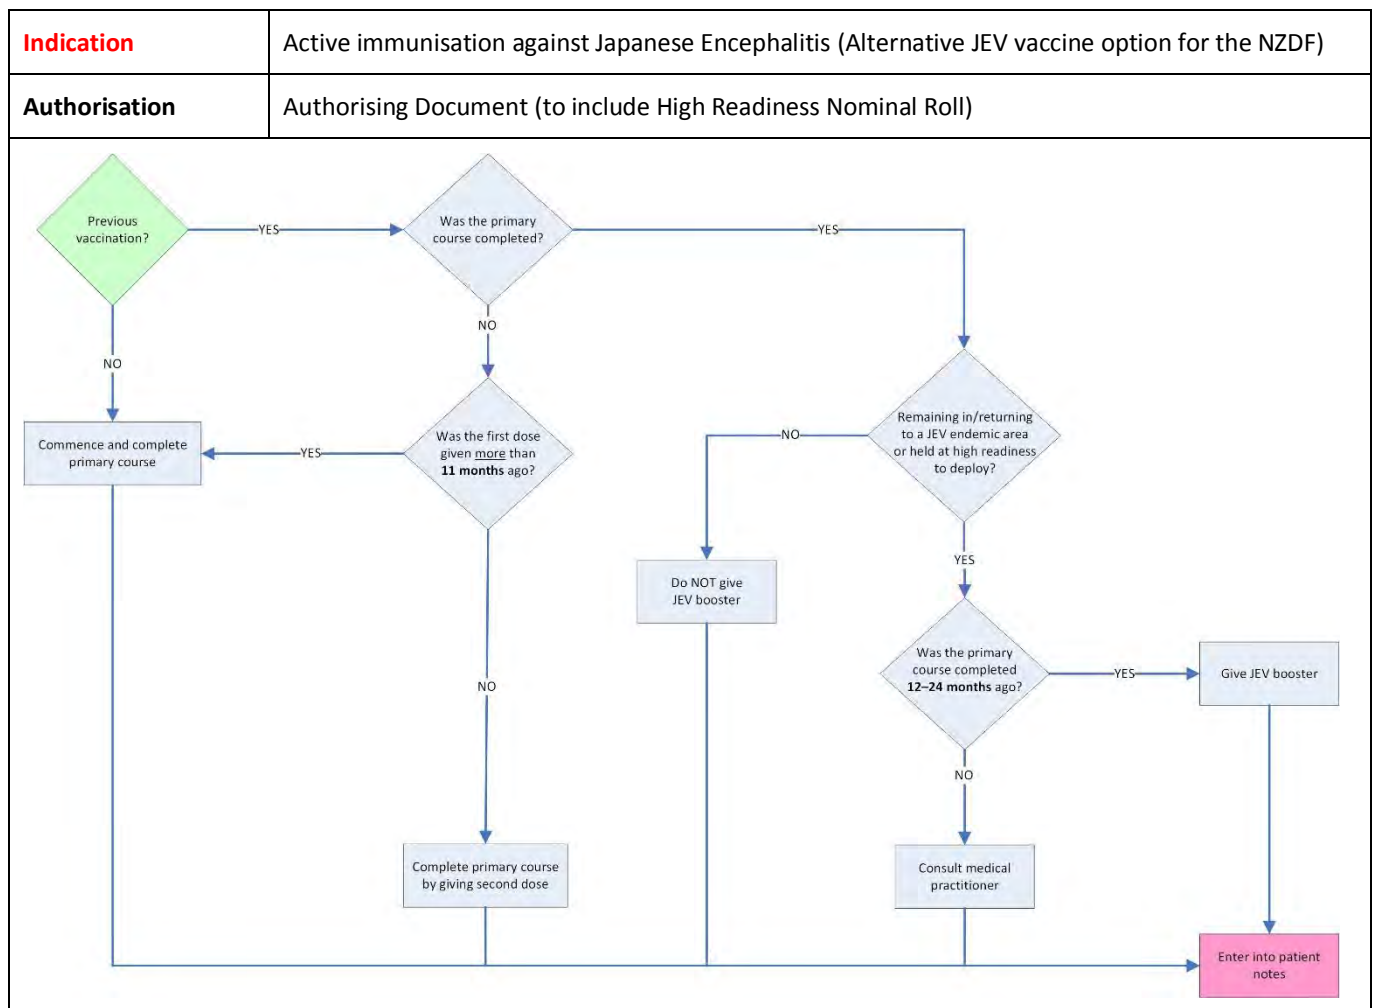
| Indication | Active immunisation against Japanese Encephalitis (Alternative JEV vaccine option for the NZDF) |
|---|---|
| Authorisation | Authorising Document (to include High Readiness Nominal Roll) |

Previous vaccination?

YES

NO

Was the primary course completed?

YES

NO

Commence and complete primary course

YES

Was the first dose given more than **11 months** ago?

NO

Complete primary course by giving second dose

Remaining in/returning to a JEV endemic area or held at high readiness to deploy?

NO

Do NOT give JEV booster

YES

Was the primary course completed **12–24 months** ago?

YES

Give JEV booster

NO

Consult medical practitioner

Enter into patient notes